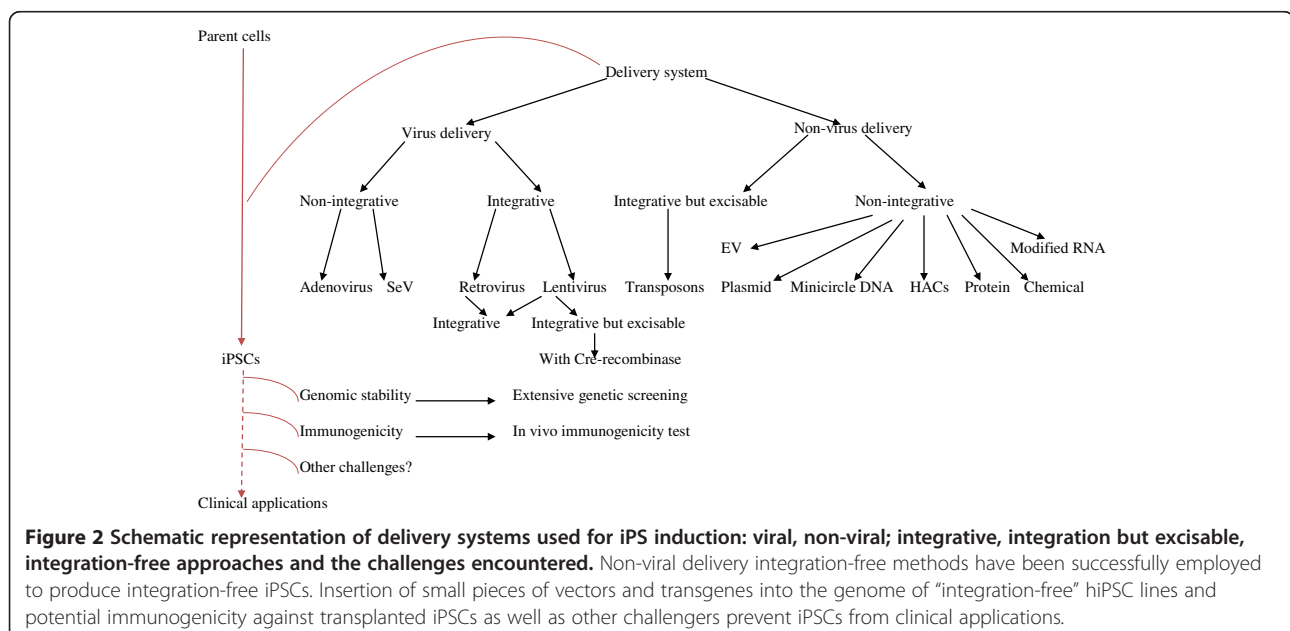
Parent cells

Delivery system

Virus delivery

Non-virus delivery

Non-integrative

Integrative

Integrative but excisable

Non-integrative

EV

Modified RNA

Adenovirus

SeV

Retrovirus

Lentivirus

Transposons

Plasmid

Minicircle DNA

HACs

Protein

Chemical

Integrative

Integrative but excisable

With Cre-recombinase

iPSCs

Genomic stability

Extensive genetic screening

Immunogenicity

In vivo immunogenicity test

Other challenges?

Clinical applications

**Figure 2 Schematic representation of delivery systems used for iPS induction: viral, non-viral; integrative, integration but excisable, integration-free approaches and the challenges encountered.** Non-viral delivery integration-free methods have been successfully employed to produce integration-free iPSCs. Insertion of small pieces of vectors and transgenes into the genome of "integration-free" hiPSC lines and potential immunogenicity against transplanted iPSCs as well as other challengers prevent iPSCs from clinical applications.